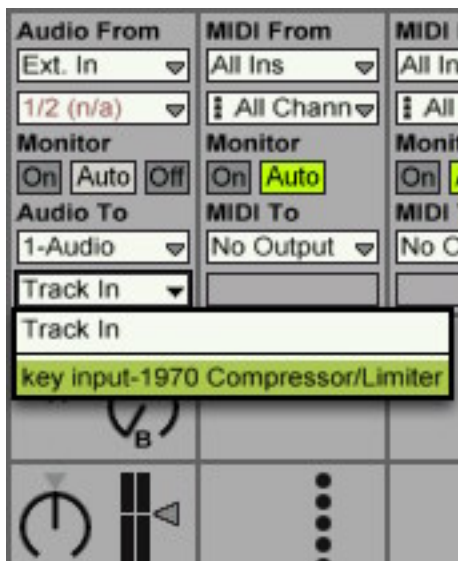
Audio From
Ext. In
1/2 (n/a)
Monitor
On Auto Off
Audio To
1-Audio
Track In

MIDI From
All Ins
All Chann
Monitor
On Auto
MIDI To
No Output

MIDI
All In
All
Monit
On
MIDI
No C

Track In
key input-1970 Compressor/Limiter

B